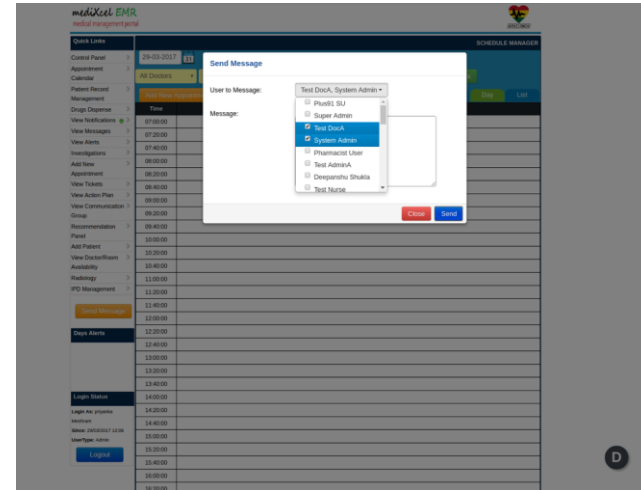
mediXcel EMR
medical management portal

Quick Links

SCHEDULE MANAGER

Control Panel
Appointment Calendar
Patient Record Management
Drugs Dispense
View Notifications
View Messages
View Alerts
Investigations
Add New Appointment
View Tickets
View Action Plan
View Communication Group
Recommendation Panel
Add Patient
View Doctor/Room Availability
Radiology
IPD Management

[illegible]

Days Alerts

Login Status
Login As: priyanka
Since: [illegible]
UserType: Admin
Logout

29-03-2017
All Doctors
Time
07:00:00
07:20:00
07:40:00
08:00:00
08:20:00
08:40:00
09:00:00
09:20:00
09:40:00
10:00:00
10:20:00
10:40:00
11:00:00
11:20:00
11:40:00
12:00:00
12:20:00
12:40:00
13:00:00
13:20:00
13:40:00
14:00:00
14:20:00
14:40:00
15:00:00
15:20:00
15:40:00
16:00:00
16:20:00

Day
List

Send Message
User to Message:
Test DocA, System Admin
Plus91 SU
Super Admin
Test DocA
System Admin
Pharmacist User
Test AdminA
Deepanshu Shukla
Test Nurse
Message:
Close
Send

D